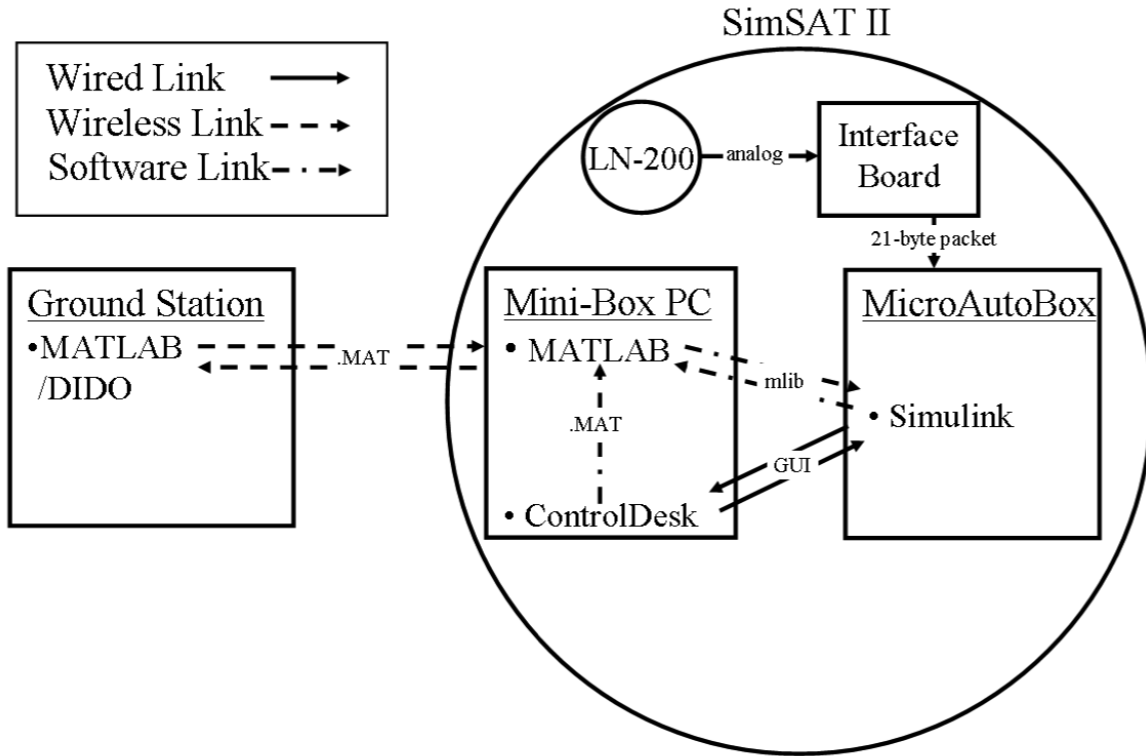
SimSAT II

Wired Link
Wireless Link
Software Link

LN-200
analog
Interface Board
21-byte packet

Ground Station
•MATLAB /DIDO
.MAT

Mini-Box PC
• MATLAB
.MAT
• ControlDesk

mlib
GUI

MicroAutoBox
• Simulink